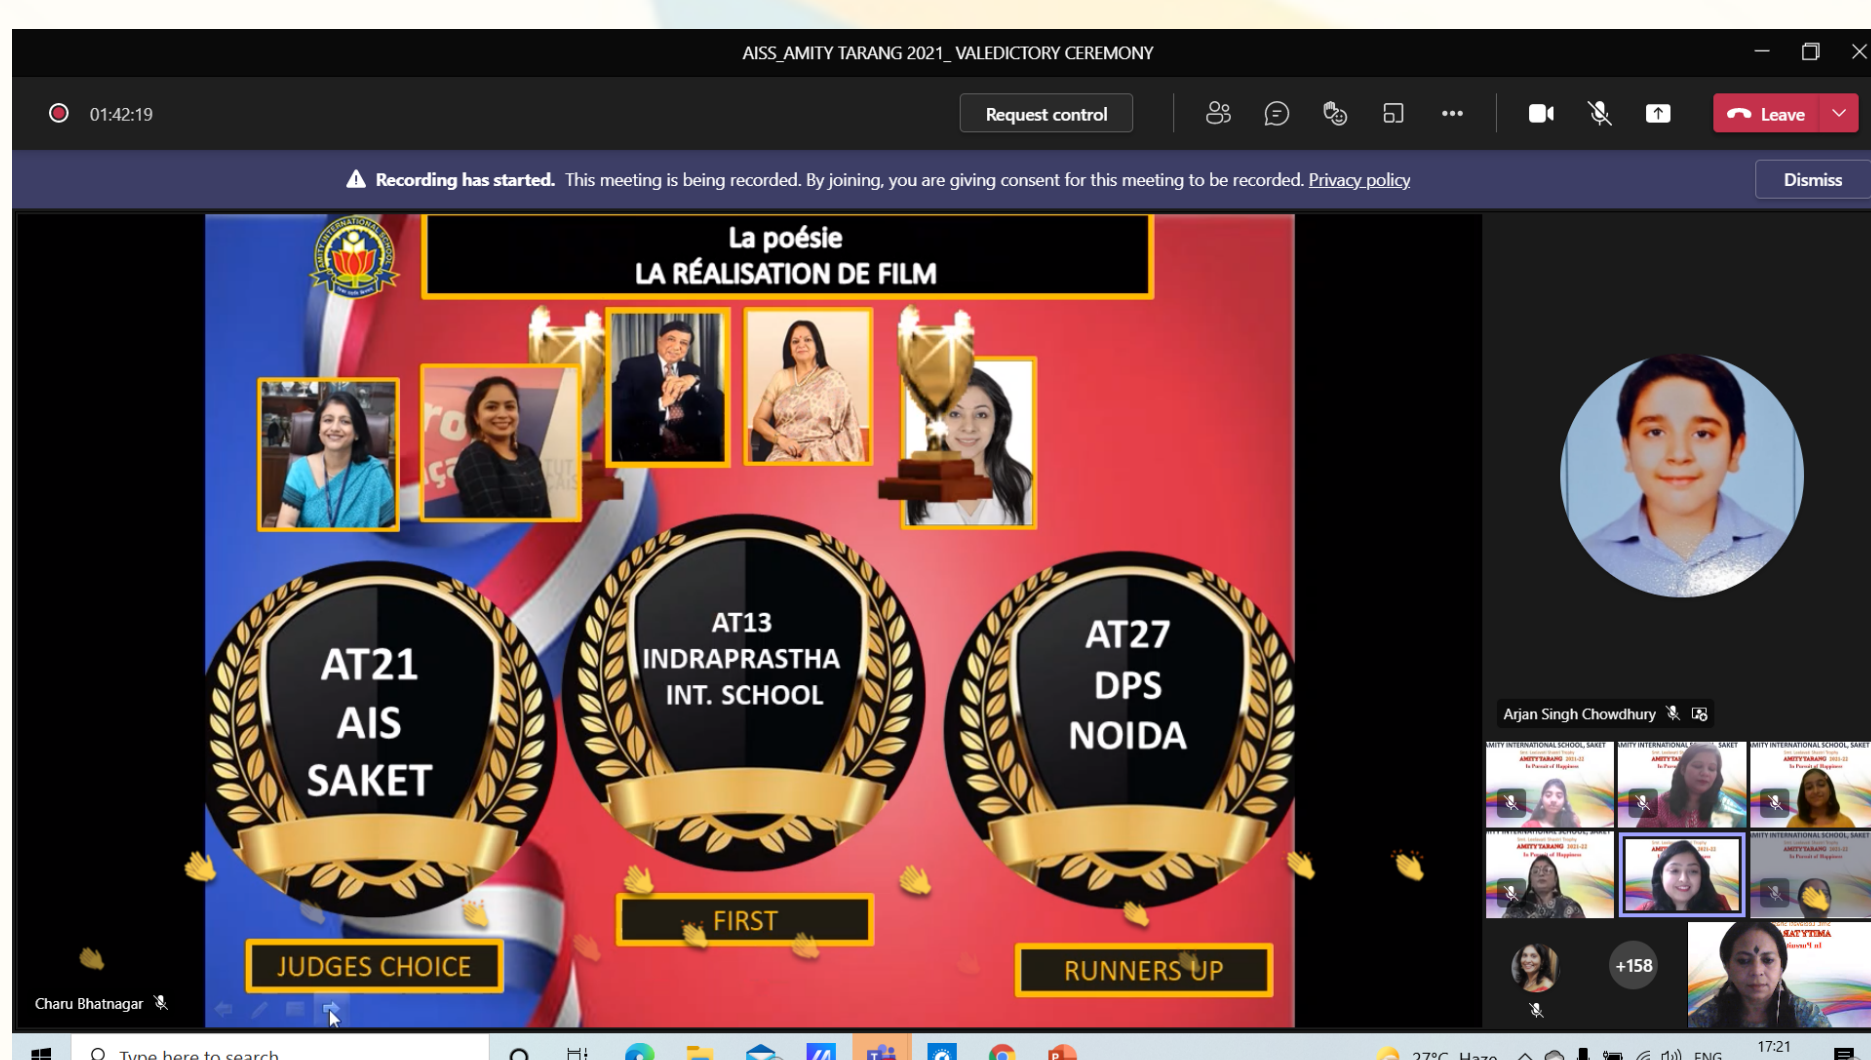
AISS_AMITY TARANG 2021_ VALEDICTORY CEREMONY

01:42:19

Request control

Leave

Recording has started. This meeting is being recorded. By joining, you are giving consent for this meeting to be recorded. Privacy policy

Dismiss

La poésie
LA RÉALISATION DE FILM

AT21
AIS
SAKET

AT13
INDRAPRASTHA
INT. SCHOOL

AT27
DPS
NOIDA

JUDGES CHOICE

FIRST

RUNNERS UP

Charu Bhatnagar

Arjan Singh Chowdhury

+158

Type here to search

27°C Haze

ENG

17:21